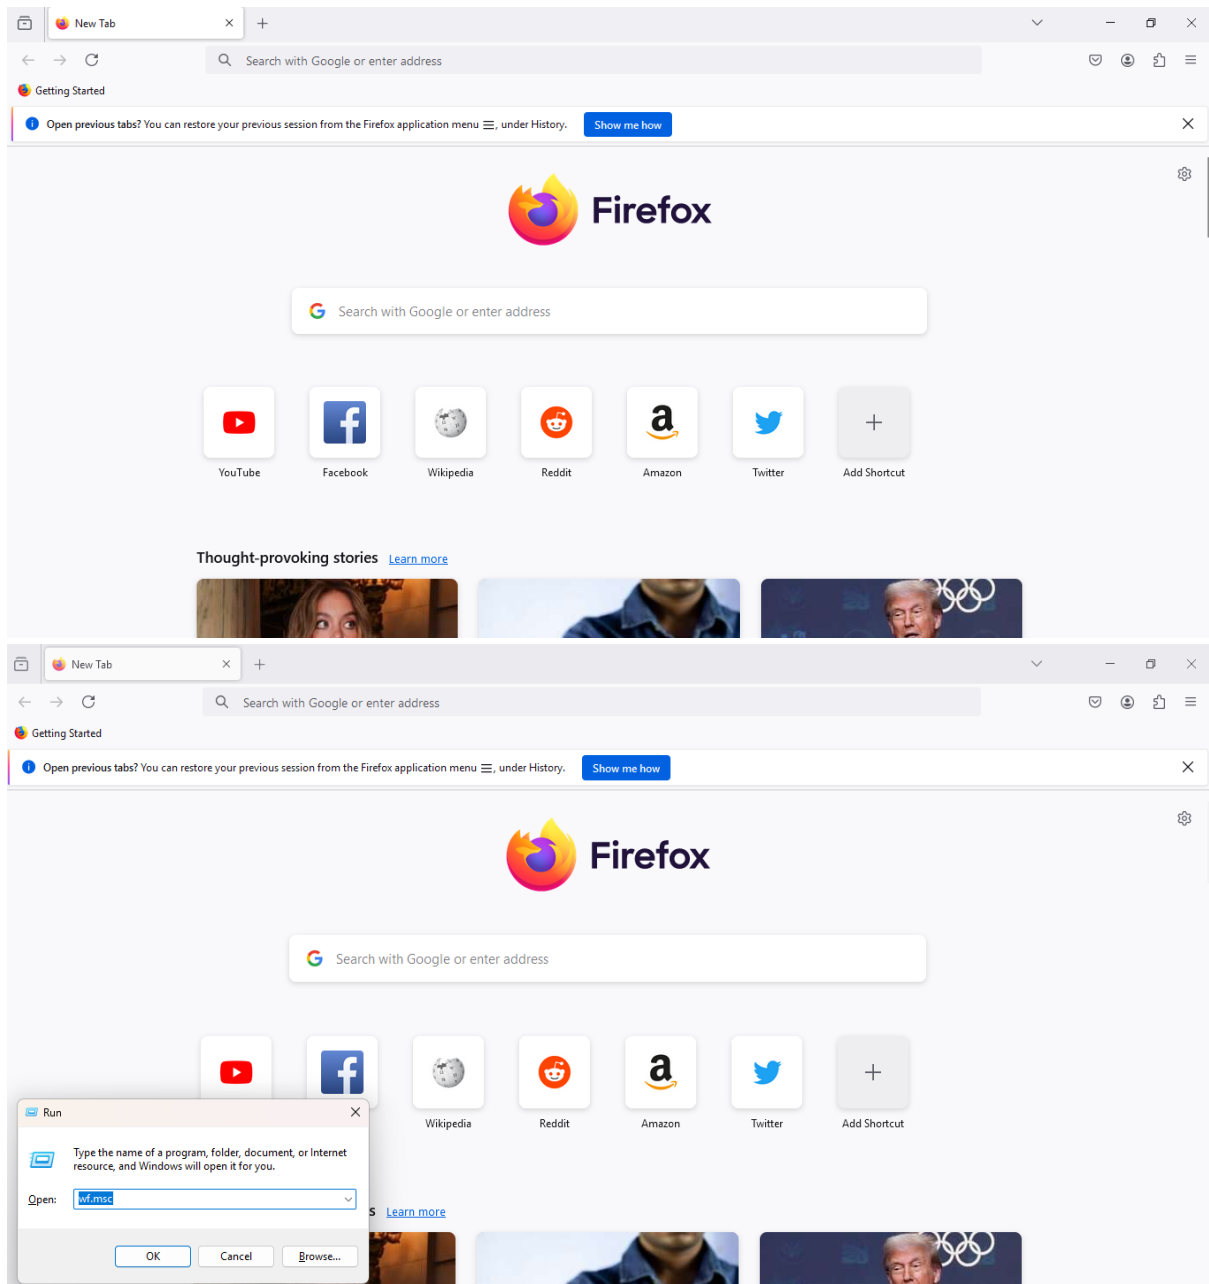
New Tab

Search with Google or enter address

Getting Started

Open previous tabs? You can restore your previous session from the Firefox application menu ☰, under History. Show me how

Firefox

Search with Google or enter address

YouTube Facebook Wikipedia Reddit Amazon Twitter Add Shortcut

Thought-provoking stories Learn more

New Tab

Search with Google or enter address

Getting Started

Open previous tabs? You can restore your previous session from the Firefox application menu ☰, under History. Show me how

Firefox

Search with Google or enter address

Wikipedia Reddit Amazon Twitter Add Shortcut

Run

Type the name of a program, folder, document, or Internet resource, and Windows will open it for you.

Open: wf.msc

OK Cancel Browse...

s Learn more